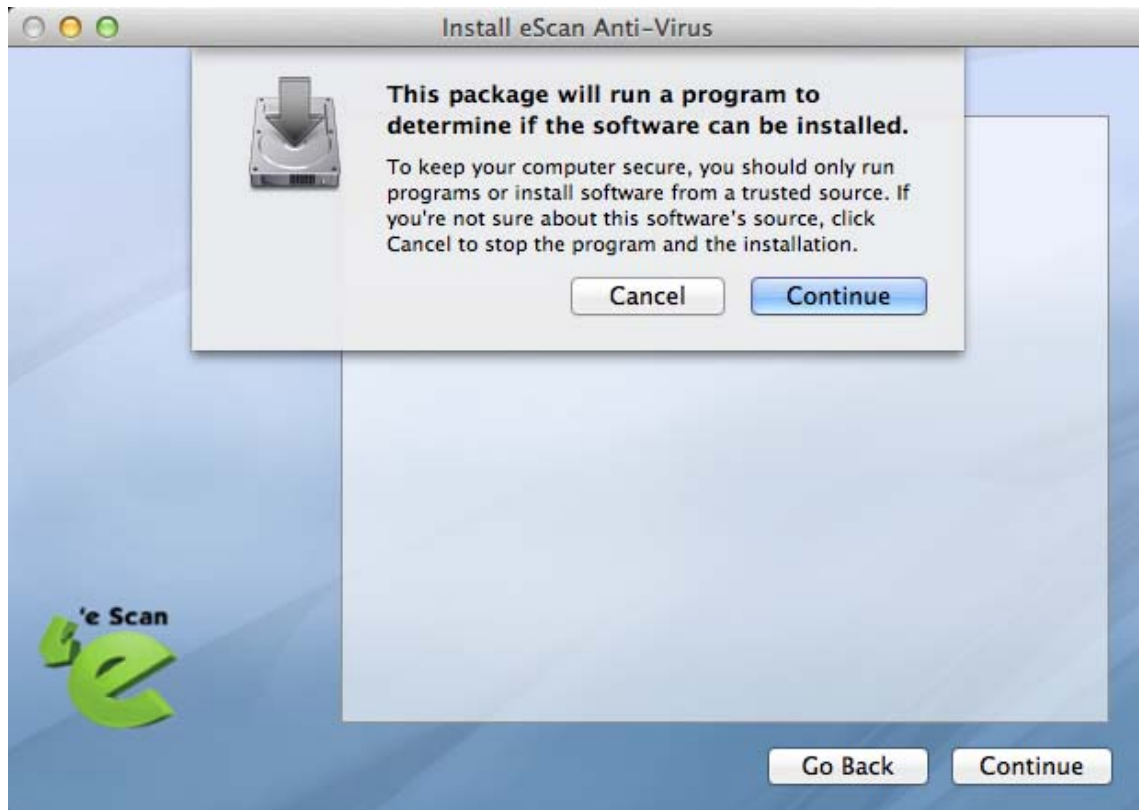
Install eScan Anti-Virus

This package will run a program to determine if the software can be installed.

To keep your computer secure, you should only run programs or install software from a trusted source. If you're not sure about this software's source, click Cancel to stop the program and the installation.

Cancel Continue

'e Scan

Go Back Continue